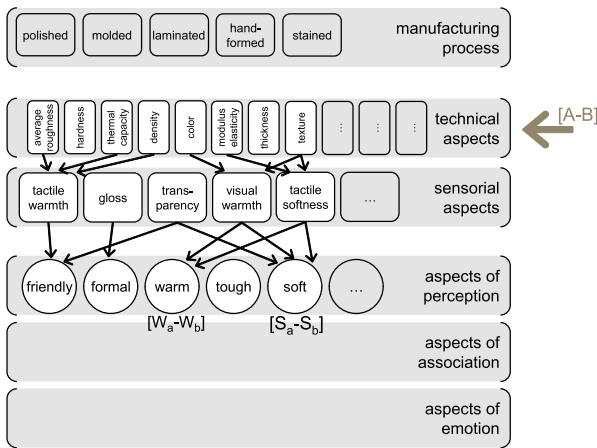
polished
molded
laminated
hand-formed
stained
manufacturing process

average roughness
hardness
thermal capacity
density
color
modulus elasticity
thickness
texture
...
...
...
technical aspects
[A-B]

tactile warmth
gloss
trans-parency
visual warmth
tactile softness
...
sensorial aspects

friendly
formal
warm
tough
soft
...
aspects of perception
$[W_a-W_b]$
$[S_a-S_b]$

aspects of association

aspects of emotion